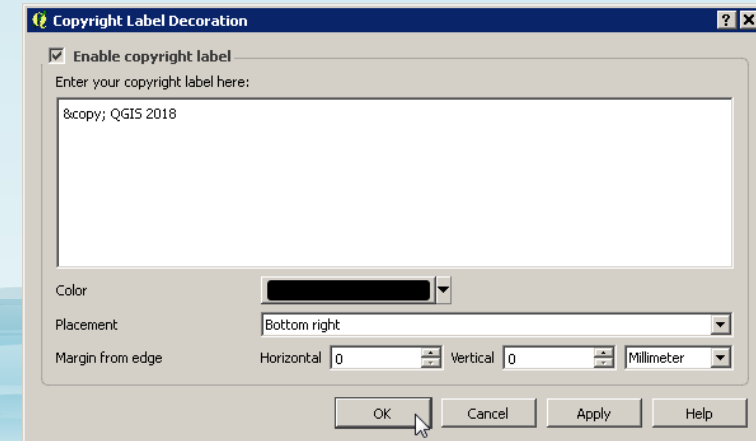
Copyright Label Decoration

? X

Enable copyright label

Enter your copyright label here:

&copy; QGIS 2018

Color

Placement Bottom right

Margin from edge Horizontal 0 Vertical 0 Millimeter

OK Cancel Apply Help